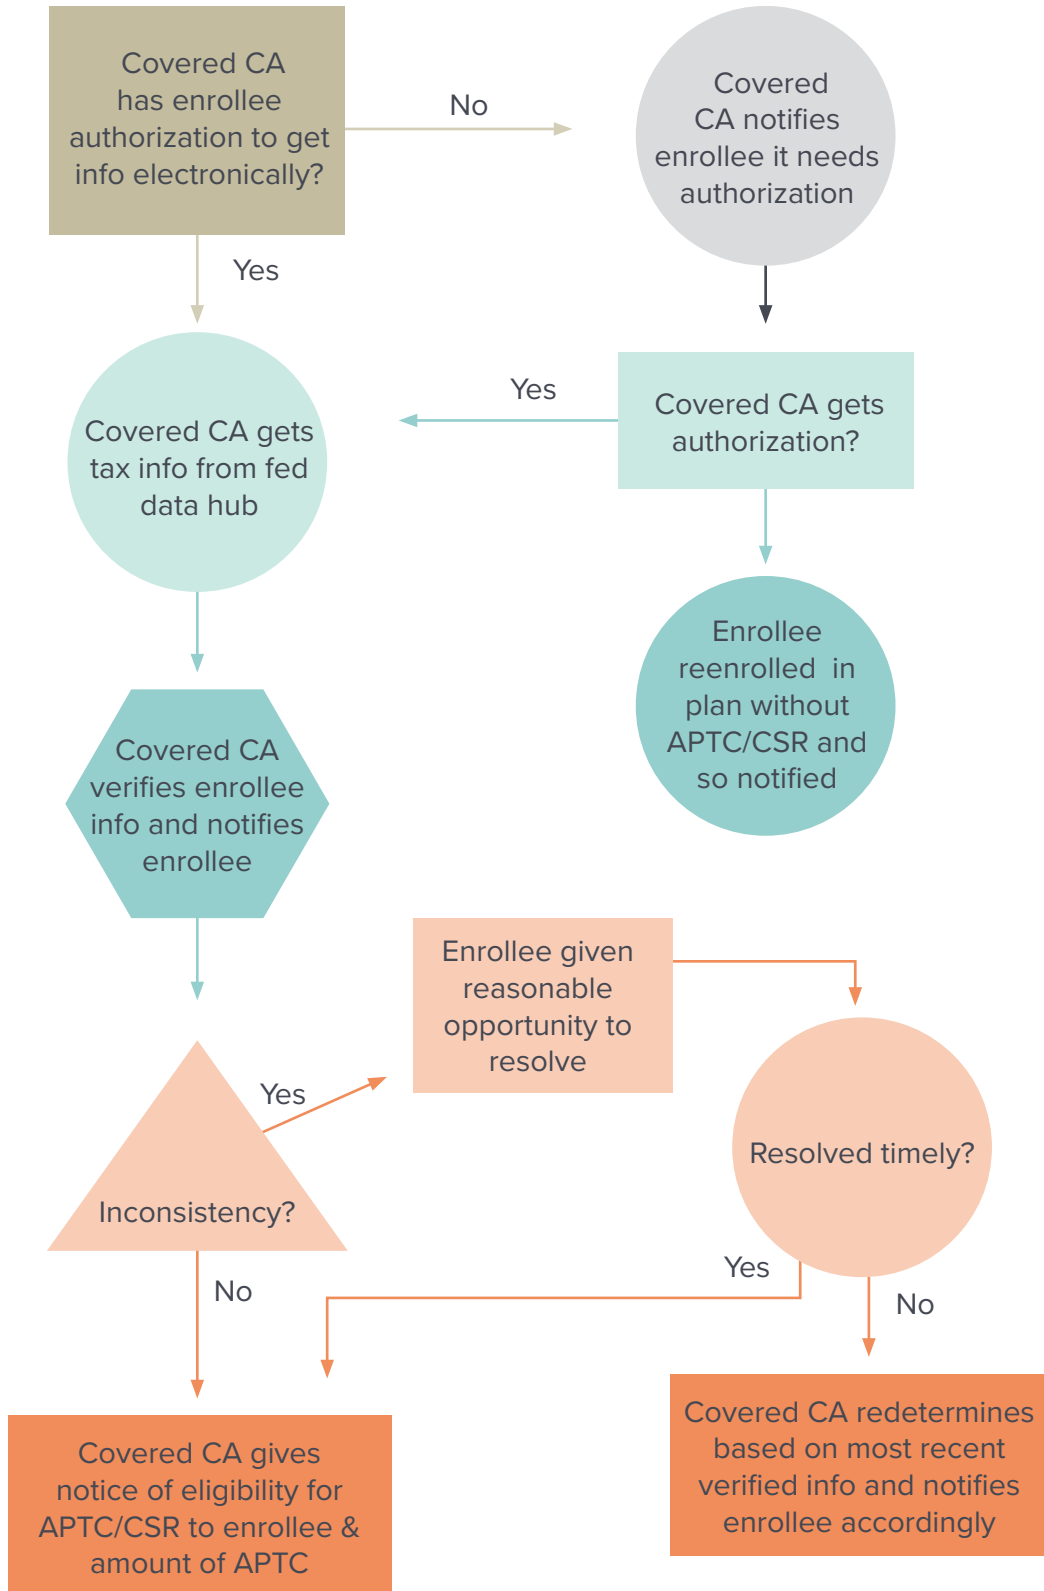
Covered CA has enrollee authorization to get info electronically?

No

Covered CA notifies enrollee it needs authorization

Yes

Covered CA gets tax info from fed data hub

Yes

Covered CA gets authorization?

Enrollee reenrolled in plan without APTC/CSR and so notified

Covered CA verifies enrollee info and notifies enrollee

Enrollee given reasonable opportunity to resolve

Yes

Resolved timely?

Inconsistency?

No

Yes

No

Covered CA gives notice of eligibility for APTC/CSR to enrollee & amount of APTC

Covered CA redetermines based on most recent verified info and notifies enrollee accordingly